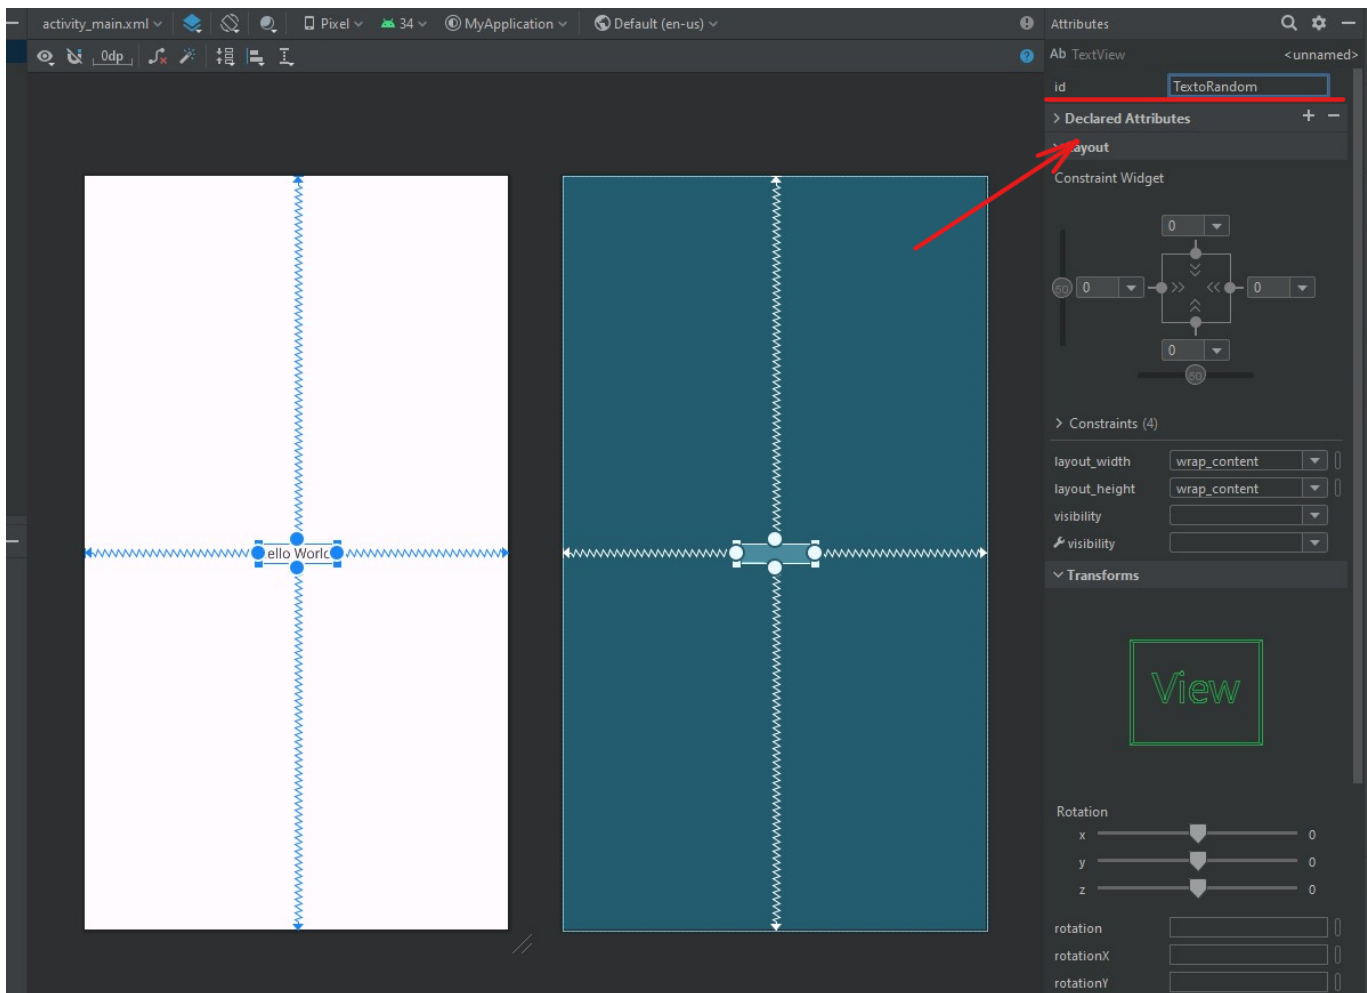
activity_main.xml Pixel 34 MyApplication Default (en-us)

0dp

Attributes

Ab TextView <unnamed>

id TextoRandom

Declared Attributes + −

ayout

Constraint Widget

0

0

0

0

50

50

Constraints (4)

layout_width wrap_content

layout_height wrap_content

visibility

visibility

Transforms

View

Rotation

x 0

y 0

z 0

rotation

rotationX

rotationY

ello Worlc